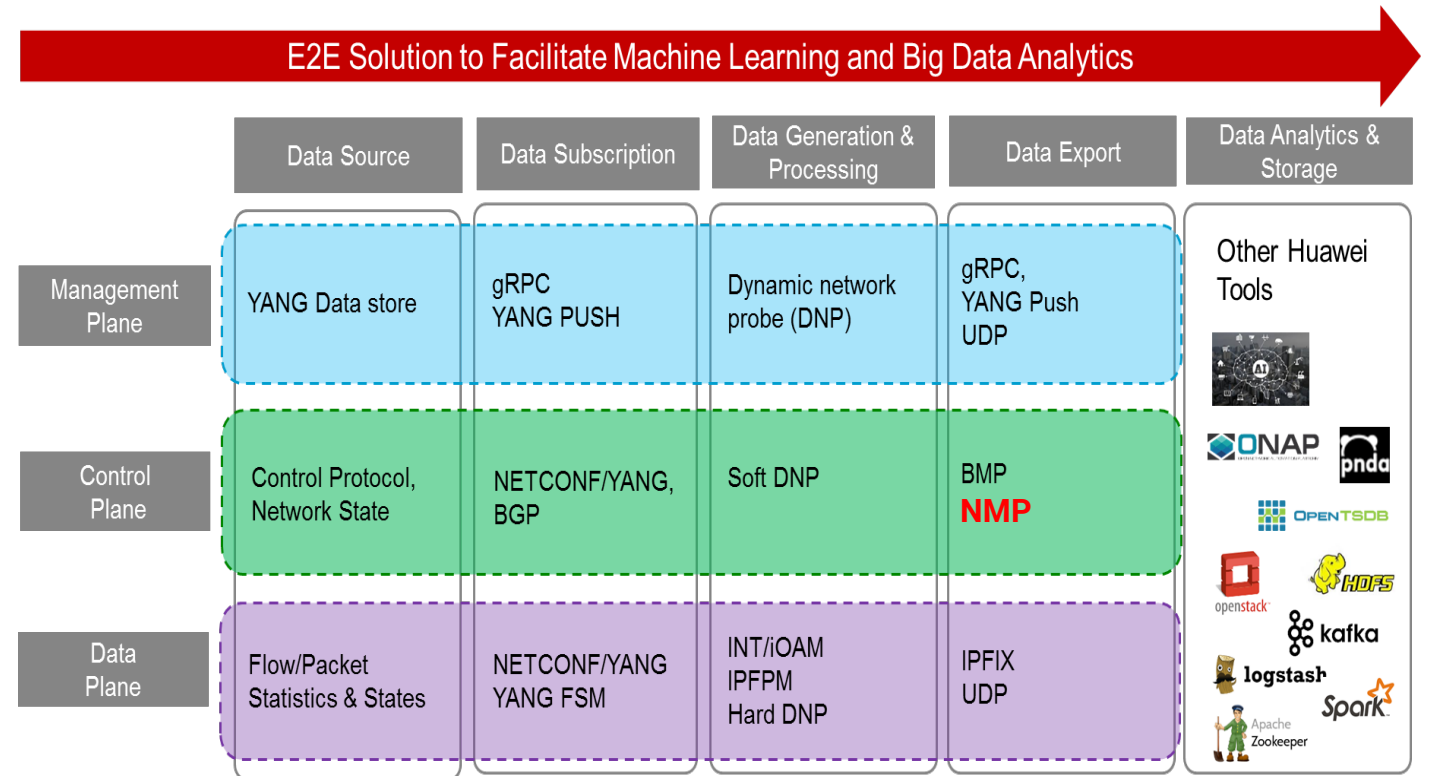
E2E Solution to Facilitate Machine Learning and Big Data Analytics

| | Data Source | Data Subscription | Data Generation & Processing | Data Export | Data Analytics & Storage |
|---|---|---|---|---|---|
| Management Plane | YANG Data store | gRPC YANG PUSH | Dynamic network probe (DNP) | gRPC, YANG Push UDP | Other Huawei Tools |
| Control Plane | Control Protocol, Network State | NETCONF/YANG, BGP | Soft DNP | BMP NMP | ONAP pnda OPENTSDB |
| Data Plane | Flow/Packet Statistics & States | NETCONF/YANG YANG FSM | INT/iOAM IPFPM Hard DNP | IPFIX UDP | openstack HDFS kafka logstash Spark Apache Zookeeper |

AI